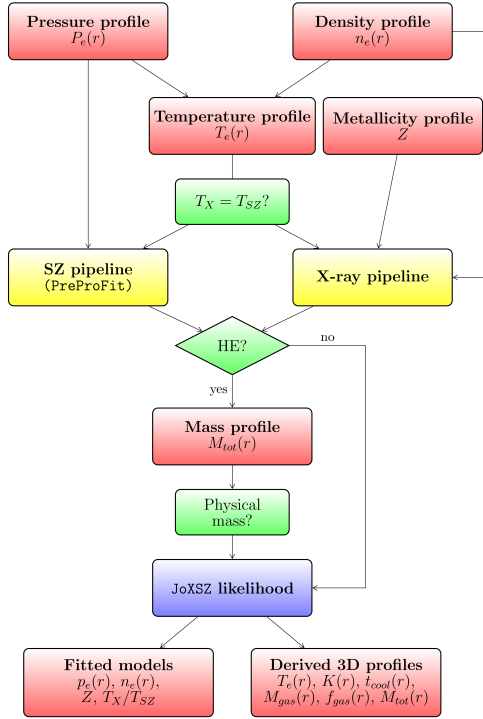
Pressure profile
$P_e(r)$

Density profile
$n_e(r)$

Temperature profile
$T_e(r)$

Metallicity profile
$Z$

$T_X = T_{SZ}$?

SZ pipeline
(PreProFit)

X-ray pipeline

HE?

no

yes

Mass profile
$M_{tot}(r)$

Physical mass?

JoXSZ likelihood

Fitted models
$p_e(r)$, $n_e(r)$, $Z$, $T_X/T_{SZ}$

Derived 3D profiles
$T_e(r)$, $K(r)$, $t_{cool}(r)$, $M_{gas}(r)$, $f_{gas}(r)$, $M_{tot}(r)$